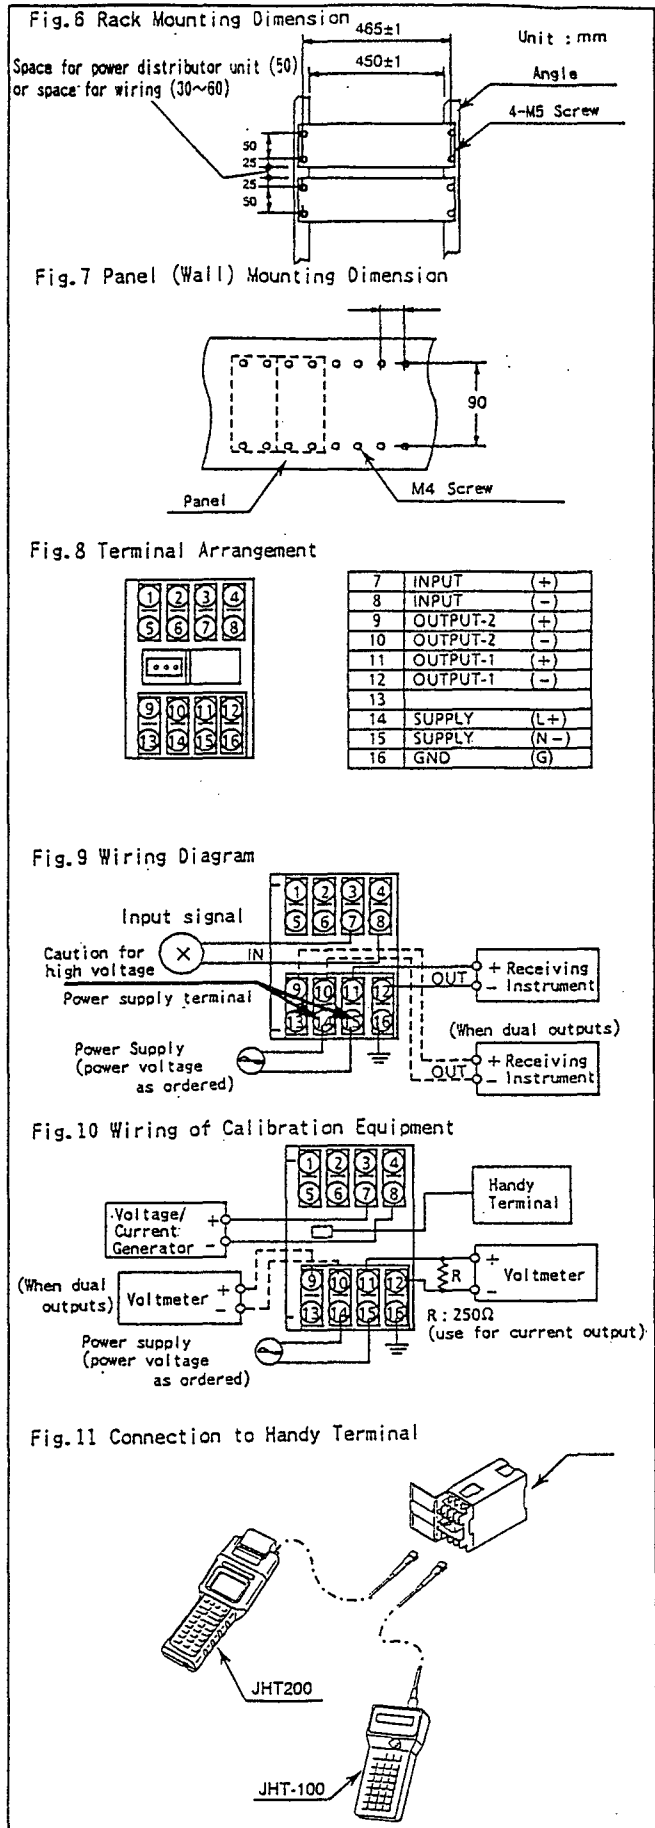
Fig.6 Rack Mounting Dimension

465±1

Unit : mm

450±1

Space for power distributor unit (50) or space for wiring (30~60)

Angle

4-M5 Screw

50
25
25
50

Fig.7 Panel (Wall) Mounting Dimension

90

Panel

M4 Screw

Fig.8 Terminal Arrangement

1 2 3 4
5 6 7 8

9 10 11 12
13 14 15 16

| | | |
|---|---|---|
| 7 | INPUT | (+) |
| 8 | INPUT | (−) |
| 9 | OUTPUT-2 | (+) |
| 10 | OUTPUT-2 | (−) |
| 11 | OUTPUT-1 | (+) |
| 12 | OUTPUT-1 | (−) |
| 13 | | |
| 14 | SUPPLY | (L+) |
| 15 | SUPPLY | (N−) |
| 16 | GND | (G) |

Fig.9 Wiring Diagram

1 2 3 4
5 6 7 8

Input signal

Caution for high voltage

IN

OUT

+ Receiving
− Instrument

Power supply terminal

9 10 11 12
13 14 15 16

Power Supply (power voltage as ordered)

(When dual outputs)

OUT

+ Receiving
− Instrument

Fig.10 Wiring of Calibration Equipment

1 2 3 4
5 6 7 8

Handy Terminal

Voltage/ Current Generator

+
−

(When dual outputs)

Voltmeter

+
−

9 10 11 12
13 14 15 16

R

+
−

Voltmeter

R : 250Ω
(use for current output)

Power supply (power voltage as ordered)

Fig.11 Connection to Handy Terminal

JHT200

JHT-100